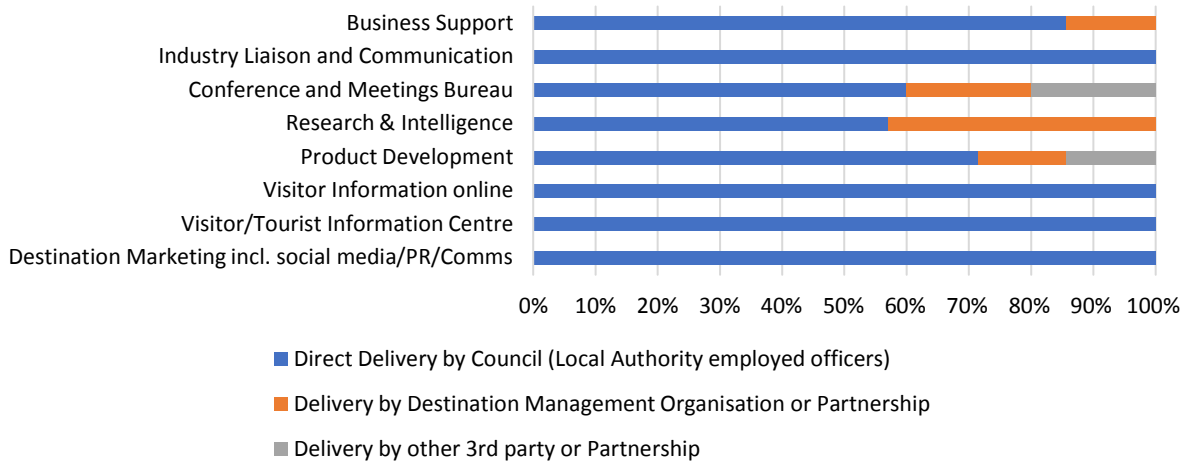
Business Support
Industry Liaison and Communication
Conference and Meetings Bureau
Research & Intelligence
Product Development
Visitor Information online
Visitor/Tourist Information Centre
Destination Marketing incl. social media/PR/Comms

0% 10% 20% 30% 40% 50% 60% 70% 80% 90% 100%

Direct Delivery by Council (Local Authority employed officers)

Delivery by Destination Management Organisation or Partnership

Delivery by other 3rd party or Partnership